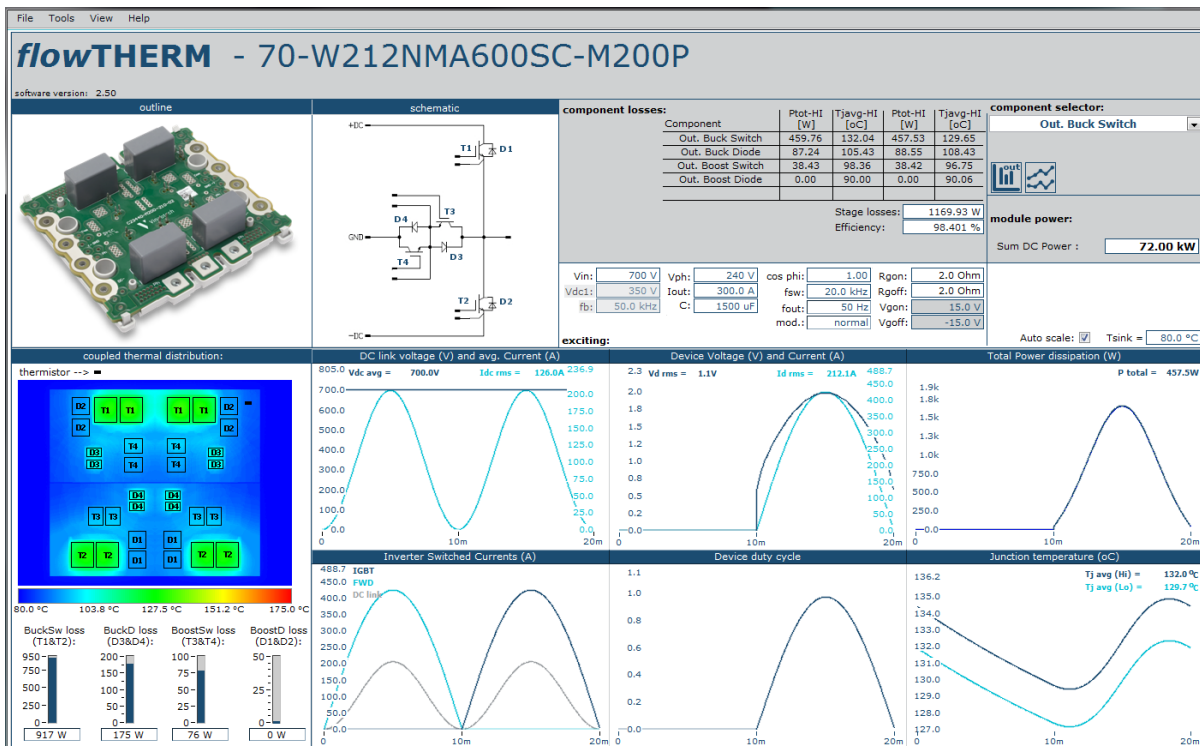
File Tools View Help

flowTHERM - 70-W212NMA600SC-M200P

software version: 2.50

outline

schematic

+DC T1 D1 D4 T3 GND T4 D3 T2 D2 -DC

component losses:

| Component | Ptot-HI [W] | Tjavg-HI [oC] | Ptot-HI [W] | Tjavg-HI [oC] |
|---|---|---|---|---|
| Out. Buck Switch | 459.76 | 132.04 | 457.53 | 129.65 |
| Out. Buck Diode | 87.24 | 105.43 | 88.55 | 108.43 |
| Out. Boost Switch | 38.43 | 98.36 | 38.42 | 96.75 |
| Out. Boost Diode | 0.00 | 90.00 | 0.00 | 90.06 |

Stage losses: 1169.93 W
Efficiency: 98.401 %

component selector:
Out. Buck Switch

module power:
Sum DC Power : 72.00 kW

Vin: 700 V
Vdc1: 350 V
fb: 50.0 kHz
Vph: 240 V
Iout: 300.0 A
C: 1500 uF
cos phi: 1.00
fsw: 20.0 kHz
fout: 50 Hz
mod.: normal
Rgon: 2.0 Ohm
Rgoff: 2.0 Ohm
Vgon: 15.0 V
Vgoff: -15.0 V

exciting:

Auto scale: ☑ Tsink = 80.0 °C

coupled thermal distribution:
thermistor -->
T1 T1 D2 D2 T1 T1 D2 D2 T4 T4 T4 T4 D3 D3 D3 D3 D4 D4 D4 D4 T3 T3 T3 T3 D1 D1 D1 D1 T2 T2 T2 T2
80.0 °C 103.8 °C 127.5 °C 151.2 °C 175.0 °C

BuckSw loss (T1&T2): 950 750 500 250 0 917 W
BuckD loss (D3&D4): 200 150 100 50 0 175 W
BoostSw loss (T3&T4): 100 75 50 25 0 76 W
BoostD loss (D1&D2): 50 25 0 0 W

DC link voltage (V) and avg. Current (A)
Vdc avg = 700.0V Idc rms = 126.0A
805.0 700.0 600.0 500.0 400.0 300.0 200.0 100.0 0.0
236.9 200.0 175.0 150.0 125.0 100.0 75.0 50.0 25.0 0.0
0 10m 20m

Device Voltage (V) and Current (A)
Vd rms = 1.1V Id rms = 212.1A
2.3 2.0 1.8 1.6 1.4 1.2 1.0 0.8 0.6 0.4 0.2 0.0
488.7 450.0 400.0 350.0 300.0 250.0 200.0 150.0 100.0 50.0 0.0
0 10m 20m

Total Power dissipation (W)
P total = 457.5W
1.9k 1.8k 1.5k 1.3k 1k 750.0 500.0 250.0 0.0
0 10m 20m

Inverter Switched Currents (A)
IGBT
FWD
DC link
488.7 450.0 400.0 350.0 300.0 250.0 200.0 150.0 100.0 50.0 0.0
0 10m 20m

Device duty cycle
1.1 1.0 0.8 0.6 0.4 0.2 0.0
0 10m 20m

Junction temperature (oC)
Tj avg (Hi) = 132.0 °C
Tj avg (Lo) = 129.7 °C
136.2 135.0 134.0 133.0 132.0 131.0 130.0 129.0 128.0 127.0
0 10m 20m